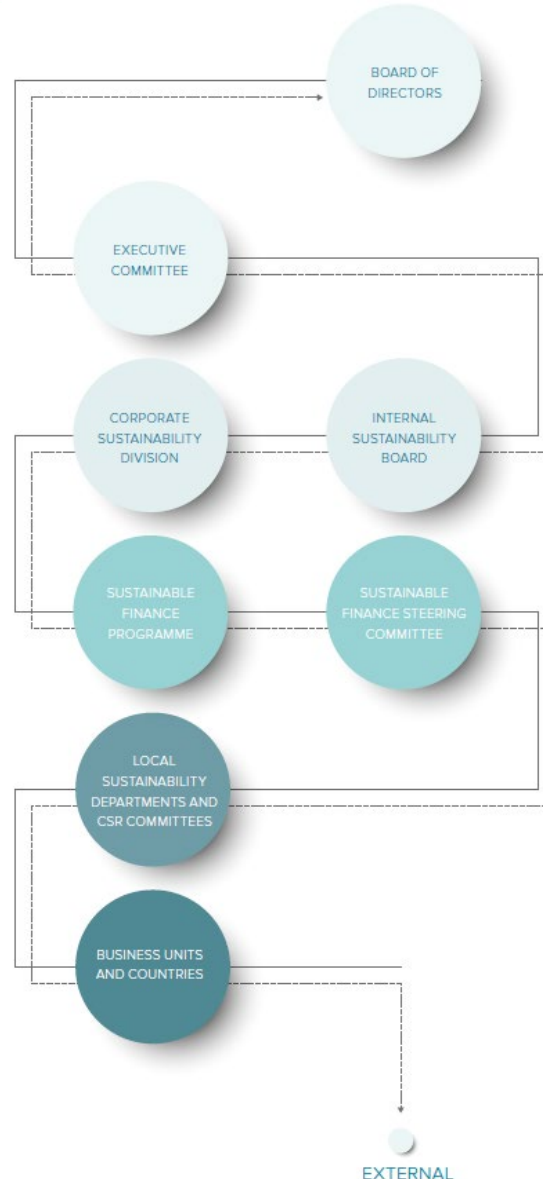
BOARD OF DIRECTORS

EXECUTIVE COMMITTEE

CORPORATE SUSTAINABILITY DIVISION

INTERNAL SUSTAINABILITY BOARD

SUSTAINABLE FINANCE PROGRAMME

SUSTAINABLE FINANCE STEERING COMMITTEE

LOCAL SUSTAINABILITY DEPARTMENTS AND CSR COMMITTEES

BUSINESS UNITS AND COUNTRIES

EXTERNAL